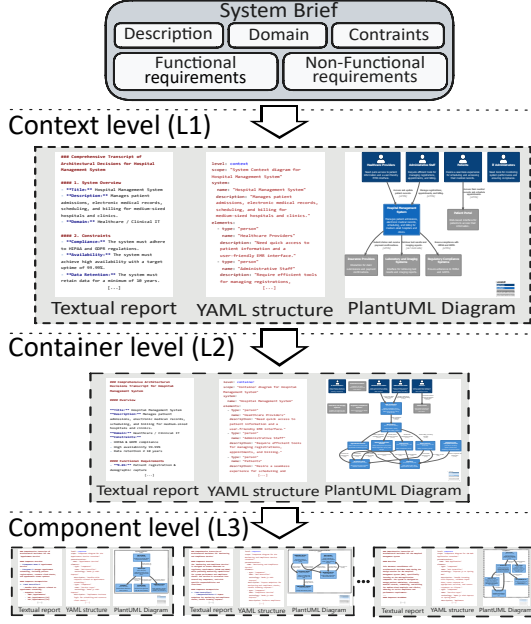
System Brief

Description | Domain | Contraints

Functional requirements | Non-Functional requirements

Context level (L1)

### Comprehensive Transcript of Architectural Decisions for Hospital Management System

#### 1. System Overview

**Title:** Hospital Management System

**Description:** Manages patient admissions, electronic medical records, scheduling, and billing for medium-sized hospitals and clinics.

**Domain:** Healthcare / Clinical IT

#### 2. Constraints

**Compliance:** The system must adhere to HIPAA and GDPR regulations.

**Availability:** The system must achieve high availability with a target uptime of 99.99%.

**Data Retention:** The system must retain data for a minimum of 10 years.

[...]

Textual report

level: context
scope: "System Context diagram for Hospital Management System"
system:
  name: "Hospital Management System"
  description: "Manages patient admissions, electronic medical records, scheduling, and billing for medium-sized hospitals and clinics."
elements:
  - type: "person"
    name: "Healthcare Providers"
    description: "Need quick access to patient information and a user-friendly EMR interface."
  - type: "person"
    name: "Administrative Staff"
    description: "Require efficient tools for managing registrations,
[...]

YAML structure

PlantUML Diagram

Container level (L2)

Textual report YAML structure PlantUML Diagram

Component level (L3)

Textual report YAML structure PlantUML Diagram

Textual report YAML structure PlantUML Diagram

...

Textual report YAML structure PlantUML Diagram